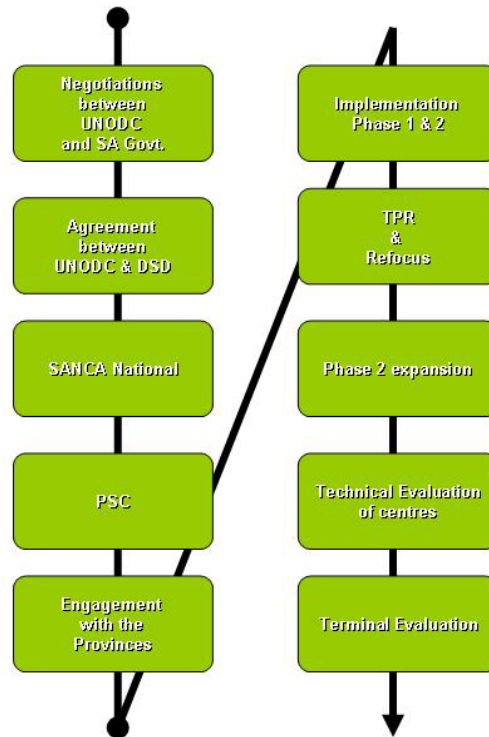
Negotiations between UNODC and SA Govt.

Agreement between UNODC & DSD

SANCA National

PSC

Engagement with the Provinces

Implementation Phase 1 & 2

TPR & Refocus

Phase 2 expansion

Technical Evaluation of centres

Terminal Evaluation